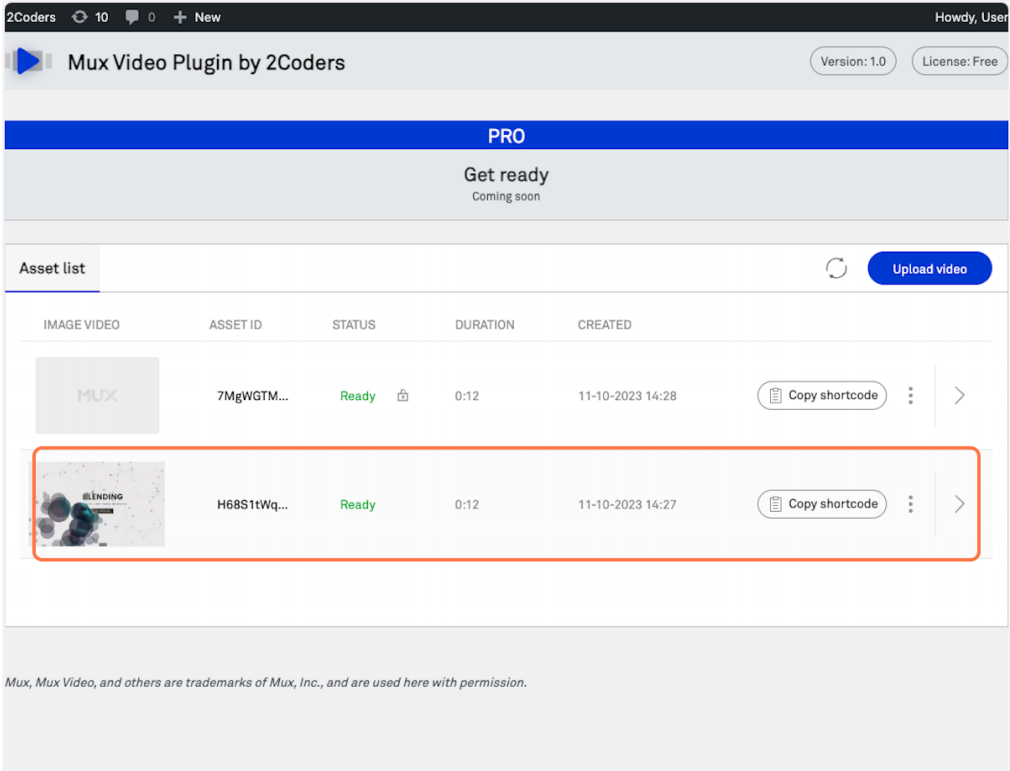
2Coders 10 0 New Howdy, User

Mux Video Plugin by 2Coders

Version: 1.0 License: Free

PRO

Get ready
Coming soon

Asset list

Upload video

| IMAGE VIDEO | ASSET ID | STATUS | DURATION | CREATED | | |
|---|---|---|---|---|---|---|
| MUX | 7MgWGTM... | Ready | 0:12 | 11-10-2023 14:28 | Copy shortcode | |
| BLENDING | H68S1tWq... | Ready | 0:12 | 11-10-2023 14:27 | Copy shortcode | |

Mux, Mux Video, and others are trademarks of Mux, Inc., and are used here with permission.